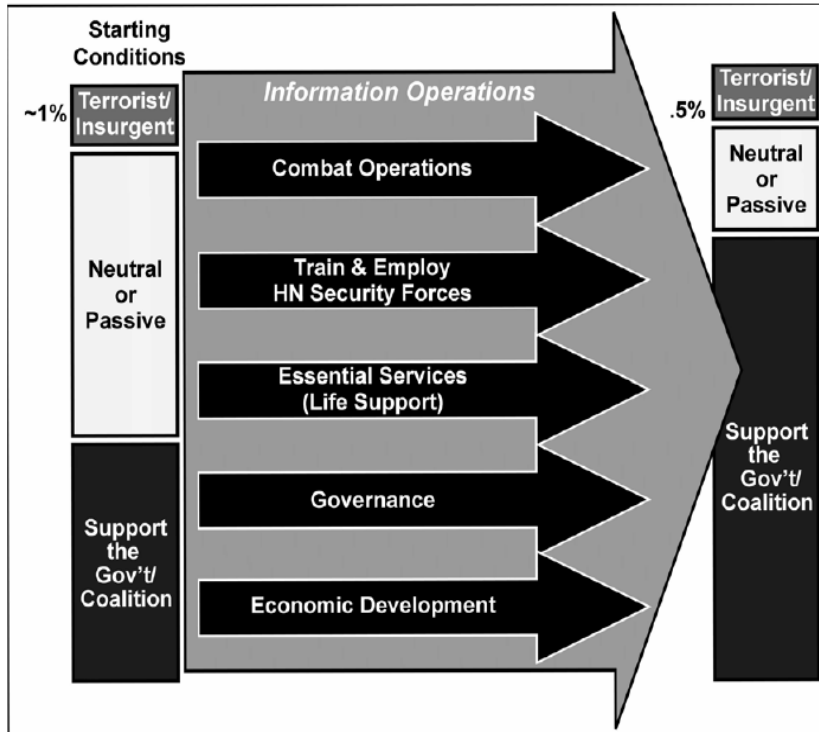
Starting Conditions

~1%

Terrorist/ Insurgent

Neutral or Passive

Support the Gov't/ Coalition

Information Operations

Combat Operations

Train & Employ HN Security Forces

Essential Services (Life Support)

Governance

Economic Development

.5%

Terrorist/ Insurgent

Neutral or Passive

Support the Gov't/ Coalition